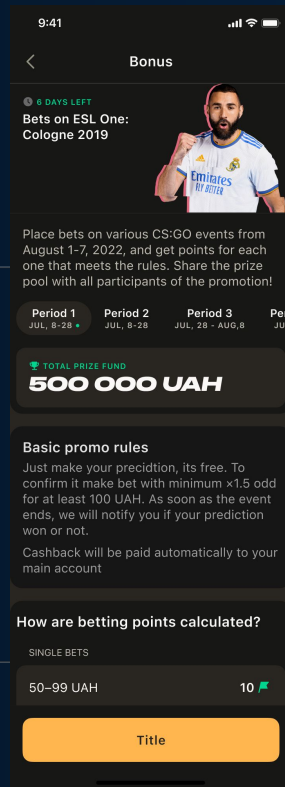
9:41

Bonus

6 DAYS LEFT
Bets on ESL One: Cologne 2019

Emirates
FLY BETTER

Place bets on various CS:GO events from August 1-7, 2022, and get points for each one that meets the rules. Share the prize pool with all participants of the promotion!

Period 1
JUL, 8-28

Period 2
JUL, 8-28

Period 3
JUL, 28 - AUG,8

Per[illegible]

TOTAL PRIZE FUND
500 000 UAH

Basic promo rules
Just make your precidtion, its free. To confirm it make bet with minimum ×1.5 odd for at least 100 UAH. As soon as the event ends, we will notify you if your prediction won or not.

Cashback will be paid automatically to your main account

How are betting points calculated?

SINGLE BETS

50–99 UAH 10

Title